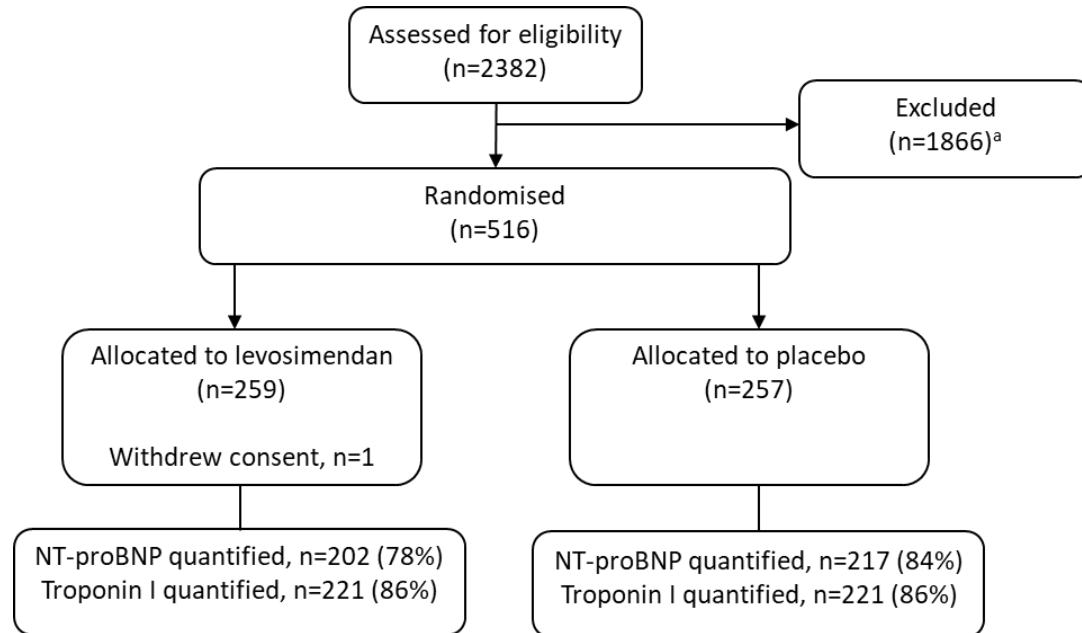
Assessed for eligibility (n=2382)

Excluded (n=1866)$^{a}$

Randomised (n=516)

Allocated to levosimendan (n=259)

Withdrew consent, n=1

Allocated to placebo (n=257)

NT-proBNP quantified, n=202 (78%)
Troponin I quantified, n=221 (86%)

NT-proBNP quantified, n=217 (84%)
Troponin I quantified, n=221 (86%)